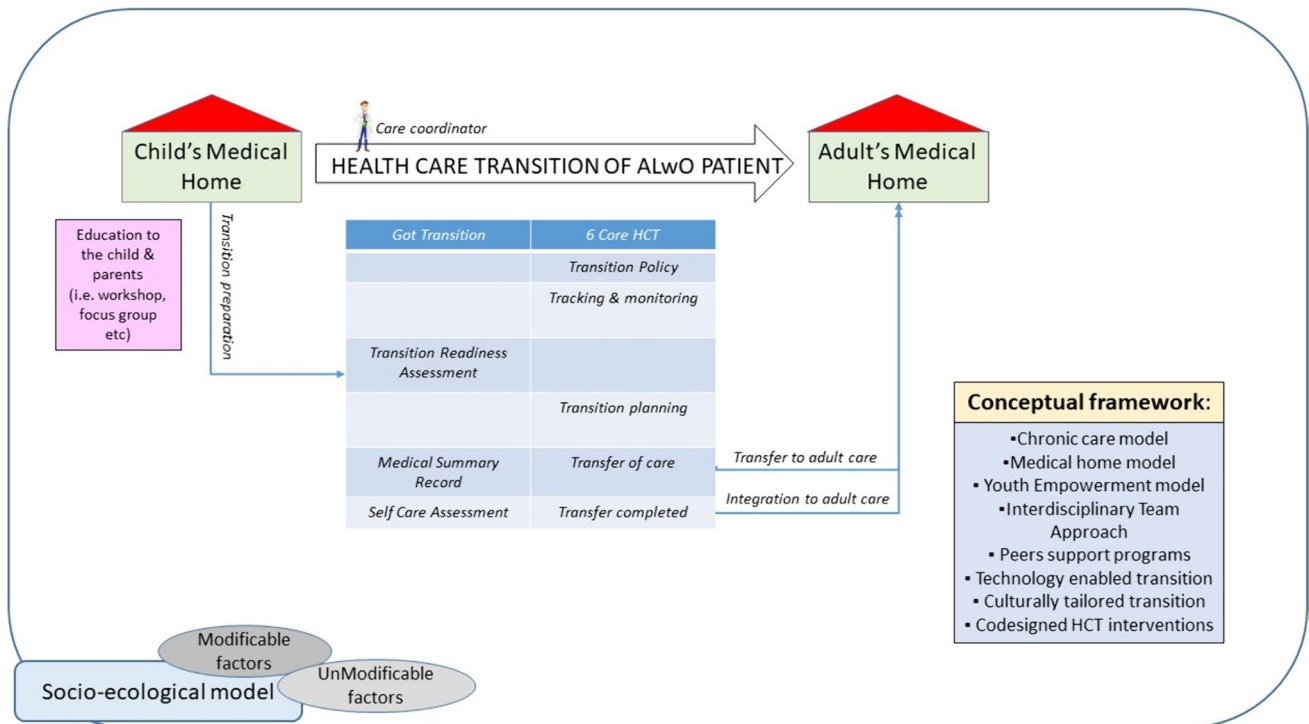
Child's Medical Home

Care coordinator

HEALTH CARE TRANSITION OF ALwO PATIENT

Adult's Medical Home

Education to the child & parents (i.e. workshop, focus group etc)

Transition preparation

| Got Transition | 6 Core HCT |
|---|---|
| | Transition Policy |
| | Tracking & monitoring |
| Transition Readiness Assessment | |
| | Transition planning |
| Medical Summary Record | Transfer of care |
| Self Care Assessment | Transfer completed |

Transfer to adult care

Integration to adult care

Conceptual framework:

▪Chronic care model
▪Medical home model
▪ Youth Empowerment model
▪Interdisciplinary Team Approach
▪ Peers support programs
▪ Technology enabled transition
▪ Culturally tailored transition
▪ Codesigned HCT interventions

Modificable factors

UnModificable factors

Socio-ecological model